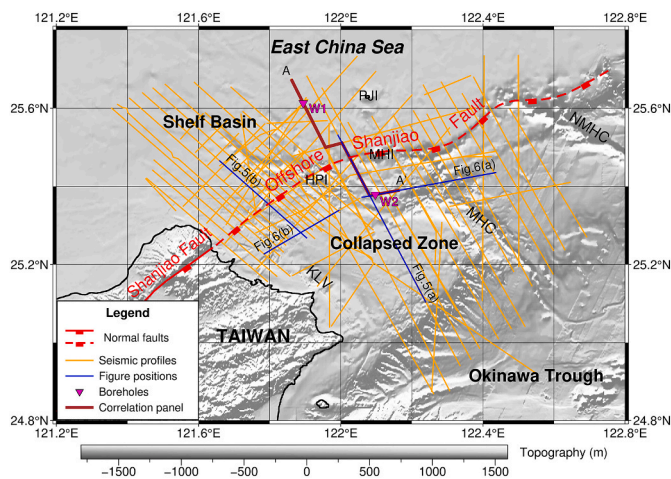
121.2°E 121.6°E 122°E 122.4°E 122.8°E

East China Sea

25.6°N 25.6°N

A

W1

PJI

Shelf Basin

NMHC

Shanjiao Fault

Offshore

MHI

Fig.5(b)

HPI

A

Fig.6(a)

W2

Fig.6(b)

MHC

Collapsed Zone

25.2°N 25.2°N

Shanjiao Fault

KLV

Fig.5(a)

Legend

Normal faults

Seismic profiles

Figure positions

Boreholes

Correlation panel

TAIWAN

Okinawa Trough

24.8°N 24.8°N

121.2°E 121.6°E 122°E 122.4°E 122.8°E

−1500 −1000 −500 0 500 1000 1500

Topography (m)